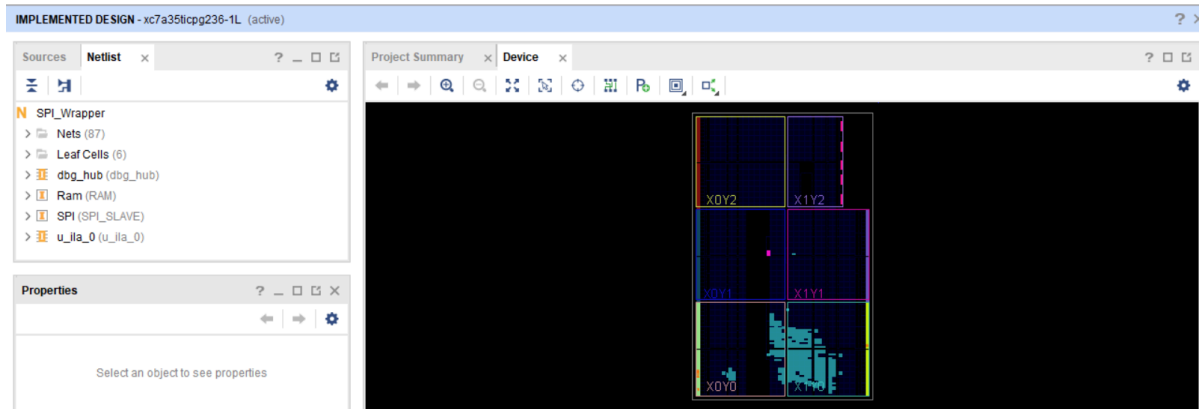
IMPLEMENTED DESIGN - xc7a35ticpg236-1L (active)

?

Sources Netlist ×

? _ □ ⧉

SPI_Wrapper
Nets (87)
Leaf Cells (6)
dbg_hub (dbg_hub)
Ram (RAM)
SPI (SPI_SLAVE)
u_ila_0 (u_ila_0)

Properties

? _ □ ⧉ ×

Select an object to see properties

Project Summary × Device ×

? □ ⧉

X0Y2
X1Y2
X0Y1
X1Y1
X0Y0
X1Y0